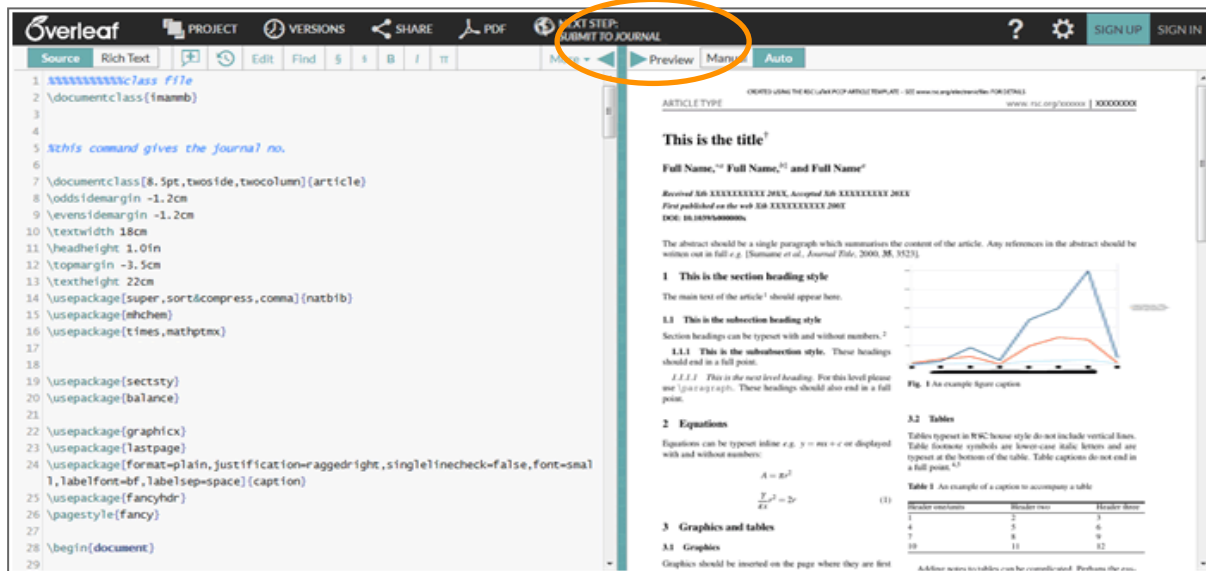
Overleaf PROJECT VERSIONS SHARE PDF NEXT STEP: SUBMIT TO JOURNAL ? SIGN UP SIGN IN

Source Rich Text Edit Find § B I π More Preview Manual Auto

1 %%%%%%%%%%class file
2 \documentclass{imammb}
3
4
5 %this command gives the journal no.
6
7 \documentclass[8.5pt,twoside,twocolumn]{article}
8 \oddsidemargin -1.2cm
9 \evensidemargin -1.2cm
10 \textwidth 18cm
11 \headheight 1.0in
12 \topmargin -3.5cm
13 \textheight 22cm
14 \usepackage[super,sort&compress,comma]{natbib}
15 \usepackage{mhchem}
16 \usepackage{times,mathptmx}
17
18
19 \usepackage{sectsty}
20 \usepackage{balance}
21
22 \usepackage{graphicx}
23 \usepackage{lastpage}
24 \usepackage[format=plain,justification=raggedright,singlelinecheck=false,font=small,labelfont=bf,labelsep=space]{caption}
25 \usepackage{fancyhdr}
26 \pagestyle{fancy}
27
28 \begin{document}
29

CREATED USING THE RSC LaTeX PCCP ARTICLE TEMPLATE – SEE www.rsc.org/electronicfiles FOR DETAILS

ARTICLE TYPE www.rsc.org/xxxxxx | XXXXXXXX

This is the title†

Full Name,*a Full Name,b‡ and Full Namea

Received Xth XXXXXXXXXX 20XX, Accepted Xth XXXXXXXXX 20XX
First published on the web Xth XXXXXXXXXX 200X
DOI: 10.1039/b000000x

The abstract should be a single paragraph which summarises the content of the article. Any references in the abstract should be written out in full e.g. [Surname et al., Journal Title, 2000, 35, 3523].

1 This is the section heading style

The main text of the article$^1$ should appear here.

1.1 This is the subsection heading style

Section headings can be typeset with and without numbers.$^2$

1.1.1 This is the subsubsection style. These headings should end in a full point.

1.1.1.1 This is the next level heading. For this level please use \paragraph. These headings should also end in a full point.

Fig. 1 An example figure caption

2 Equations

Equations can be typeset inline e.g. $y = mx + c$ or displayed with and without numbers:

$A = \pi r^2$

$\frac{\gamma}{\epsilon x}r^2 = 2r$ (1)

3 Graphics and tables

3.1 Graphics

Graphics should be inserted on the page where they are first

3.2 Tables

Tables typeset in RSC house style do not include vertical lines. Table footnote symbols are lower-case italic letters and are typeset at the bottom of the table. Table captions do not end in a full point.$^{4,5}$

Table 1 An example of a caption to accompany a table

| Header one/units | Header two | Header three |
|---|---|---|
| 1 | 2 | 3 |
| 4 | 5 | 6 |
| 7 | 8 | 9 |
| 10 | 11 | 12 |

Adding notes to tables can be complicated. Perhaps the eas-